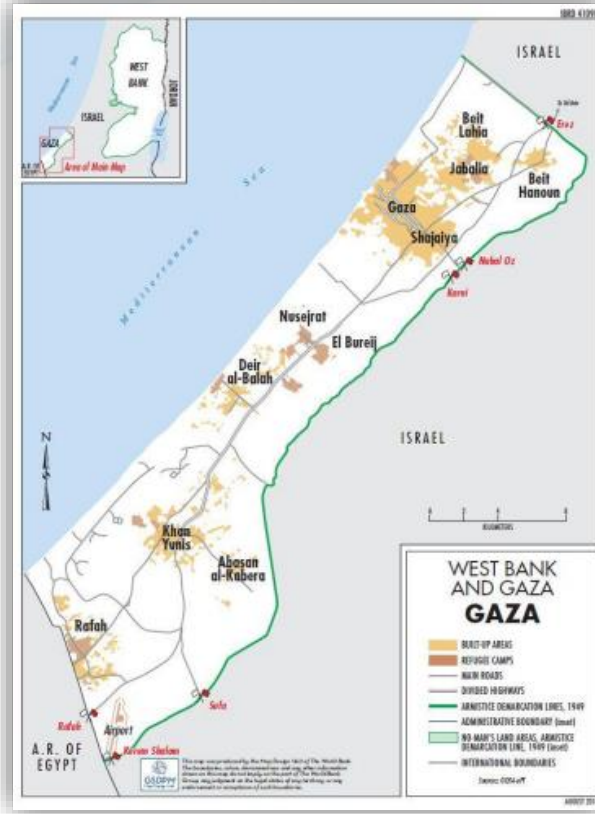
IBRD 41099

ISRAEL

WEST BANK

ISRAEL

JORDAN

GAZA

Area of Main Map

Mediterranean Sea

Mediterranean Sea

Beit Lahia

Jabalia

Beit Hanoun

Erez

Gaza

Shajaiya

Nahal Oz

Karni

Nusejrat

El Bureij

Deir al-Balah

ISRAEL

N

KILOMETERS

Khan Yunis

Abasan al-Kabera

Rafah

Sufa

Rafah

Airport

Kerem Shalom

A.R. OF EGYPT

GSDPM

WEST BANK AND GAZA

GAZA

BUILT-UP AREAS

REFUGEE CAMPS

MAIN ROADS

DIVIDED HIGHWAYS

ARMISTICE DEMARCATION LINES, 1949

ADMINISTRATIVE BOUNDARY (inset)

NO-MAN'S LAND AREAS, ARMISTICE DEMARCATION LINE, 1949 (inset)

INTERNATIONAL BOUNDARIES

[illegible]

AUGUST 20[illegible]